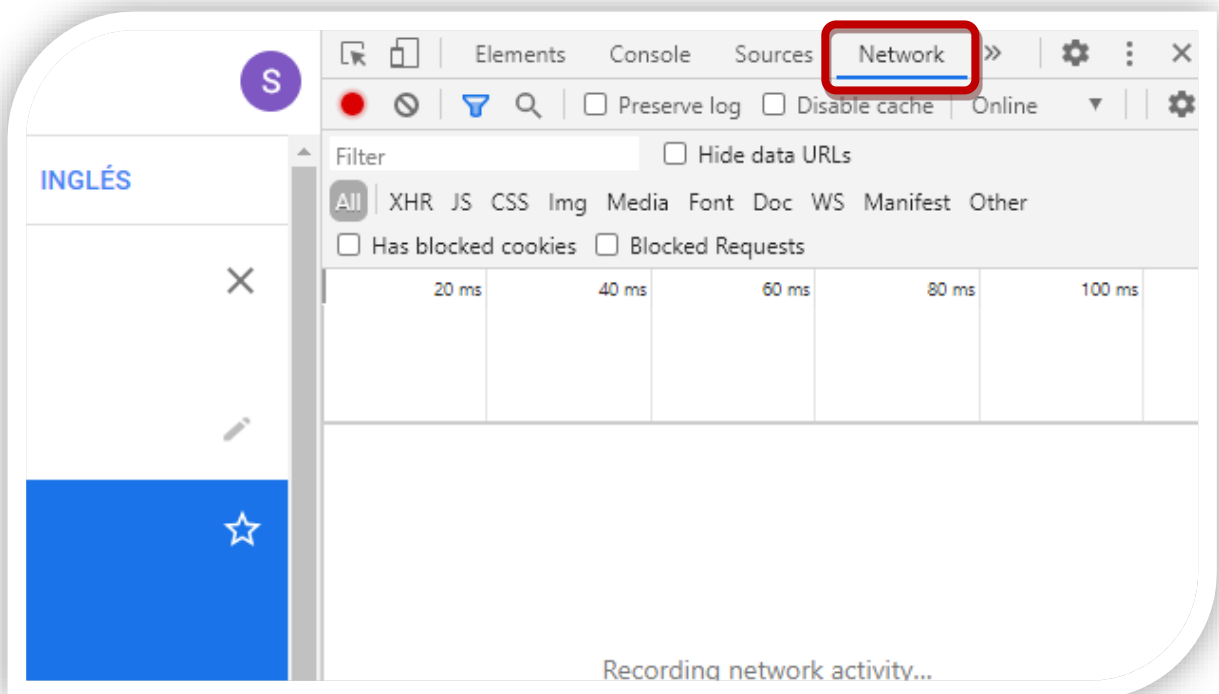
S

INGLÉS

Elements Console Sources Network »

Preserve log Disable cache Online

Filter Hide data URLs

All XHR JS CSS Img Media Font Doc WS Manifest Other

Has blocked cookies Blocked Requests

20 ms 40 ms 60 ms 80 ms 100 ms

Recording network activity...